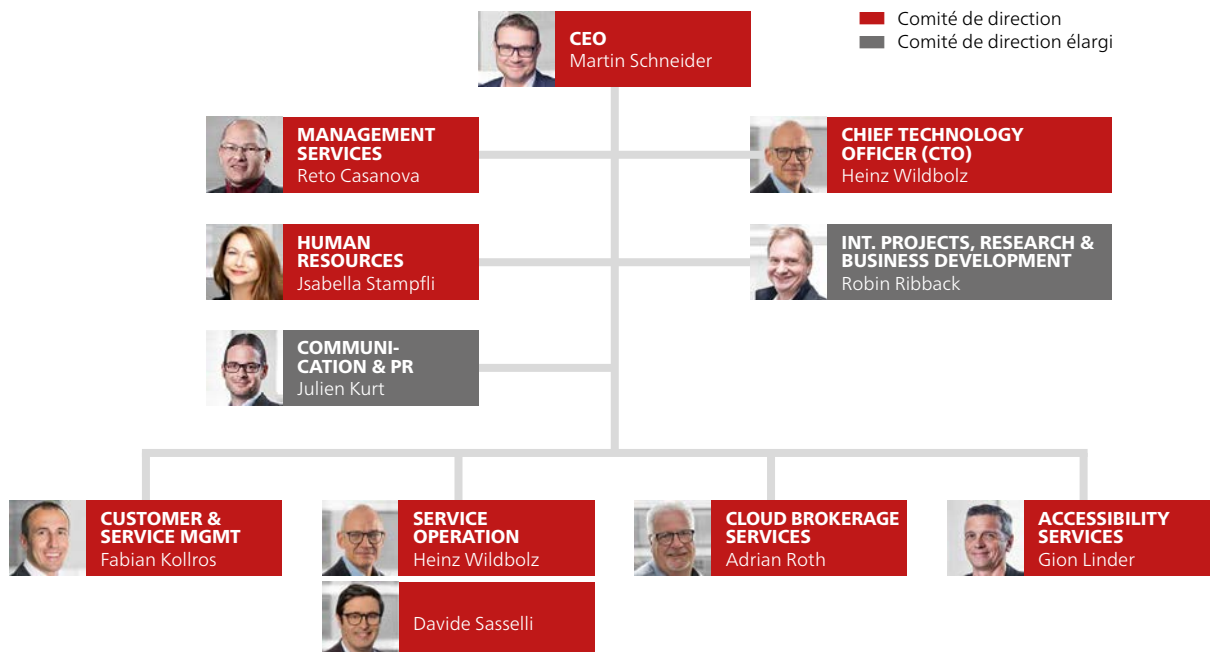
Comité de direction
Comité de direction élargi

CEO
Martin Schneider

MANAGEMENT SERVICES
Reto Casanova

CHIEF TECHNOLOGY OFFICER (CTO)
Heinz Wildbolz

HUMAN RESOURCES
Jsabella Stampfli

INT. PROJECTS, RESEARCH & BUSINESS DEVELOPMENT
Robin Ribback

COMMUNICATION & PR
Julien Kurt

CUSTOMER & SERVICE MGMT
Fabian Kollros

SERVICE OPERATION
Heinz Wildbolz

Davide Sasselli

CLOUD BROKERAGE SERVICES
Adrian Roth

ACCESSIBILITY SERVICES
Gion Linder